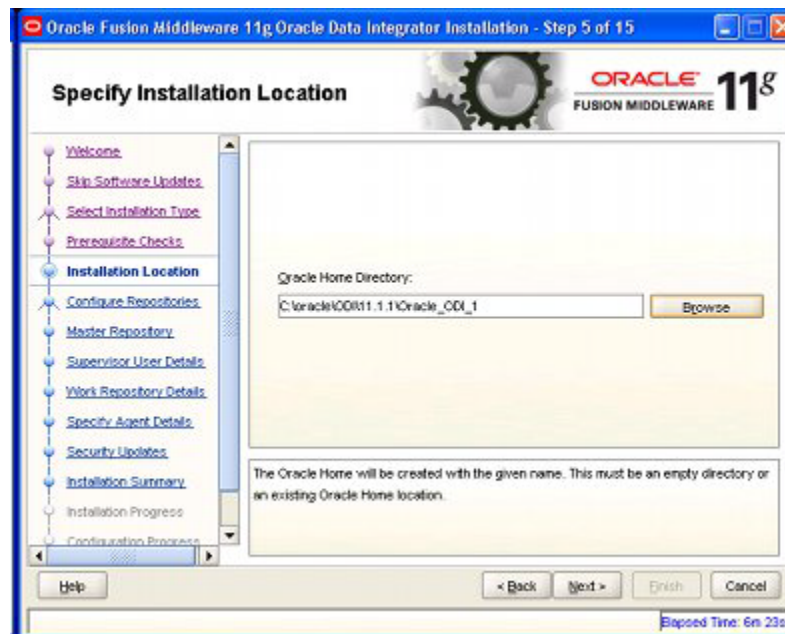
Oracle Fusion Middleware 11g Oracle Data Integrator Installation - Step 5 of 15

Specify Installation Location

ORACLE FUSION MIDDLEWARE 11g

Welcome
Skip Software Updates
Select Installation Type
Prerequisite Checks
Installation Location
Configure Repositories
Master Repository
Supervisor User Details
Work Repository Details
Specify Agent Details
Security Updates
Installation Summary
Installation Progress
Configuration Progress

Oracle Home Directory:

C:\oracle\ODI\11.1.1\Oracle_ODI_1

Browse

The Oracle Home will be created with the given name. This must be an empty directory or an existing Oracle Home location.

Help

< Back

Next >

Finish

Cancel

Elapsed Time: 6m 23s